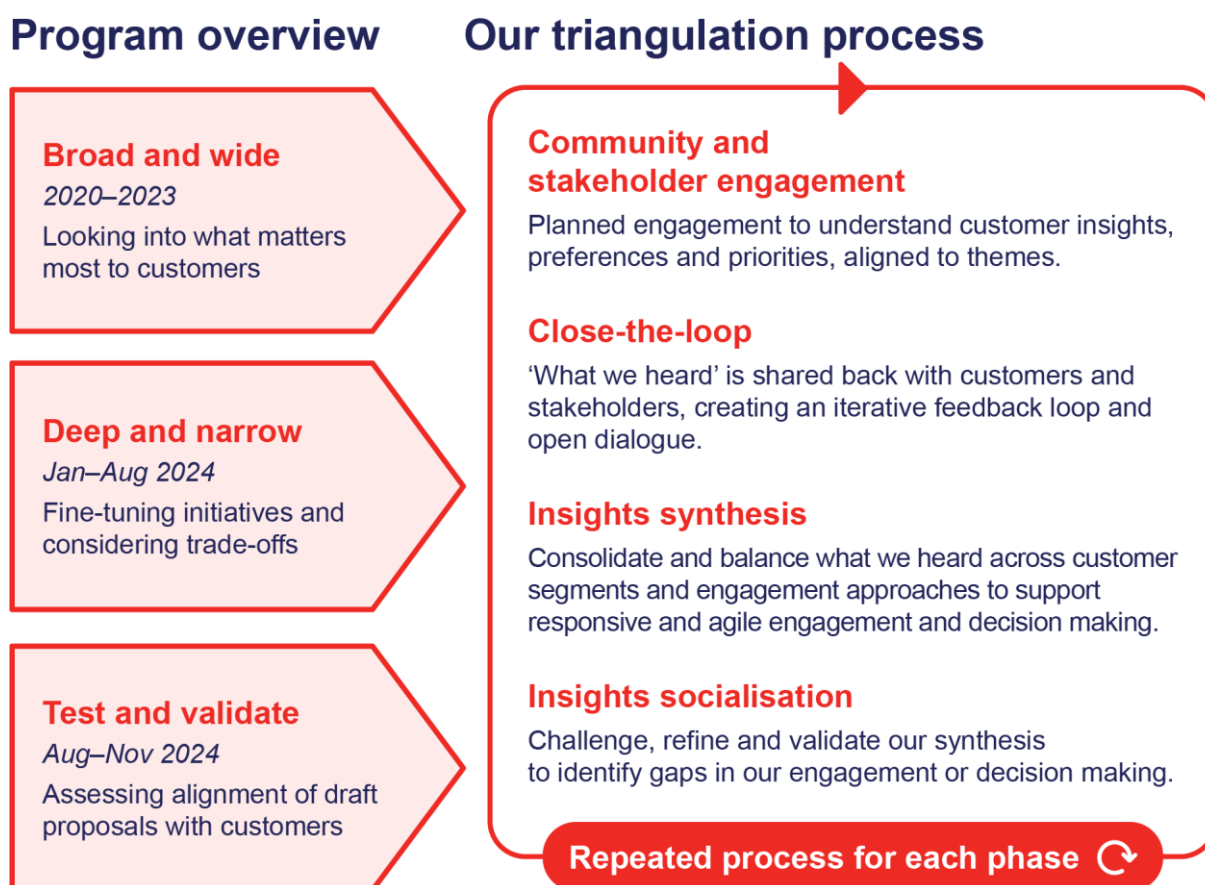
Program overview

Broad and wide
2020–2023
Looking into what matters most to customers

Deep and narrow
Jan–Aug 2024
Fine-tuning initiatives and considering trade-offs

Test and validate
Aug–Nov 2024
Assessing alignment of draft proposals with customers

Our triangulation process

Community and stakeholder engagement
Planned engagement to understand customer insights, preferences and priorities, aligned to themes.

Close-the-loop
'What we heard' is shared back with customers and stakeholders, creating an iterative feedback loop and open dialogue.

Insights synthesis
Consolidate and balance what we heard across customer segments and engagement approaches to support responsive and agile engagement and decision making.

Insights socialisation
Challenge, refine and validate our synthesis to identify gaps in our engagement or decision making.

Repeated process for each phase